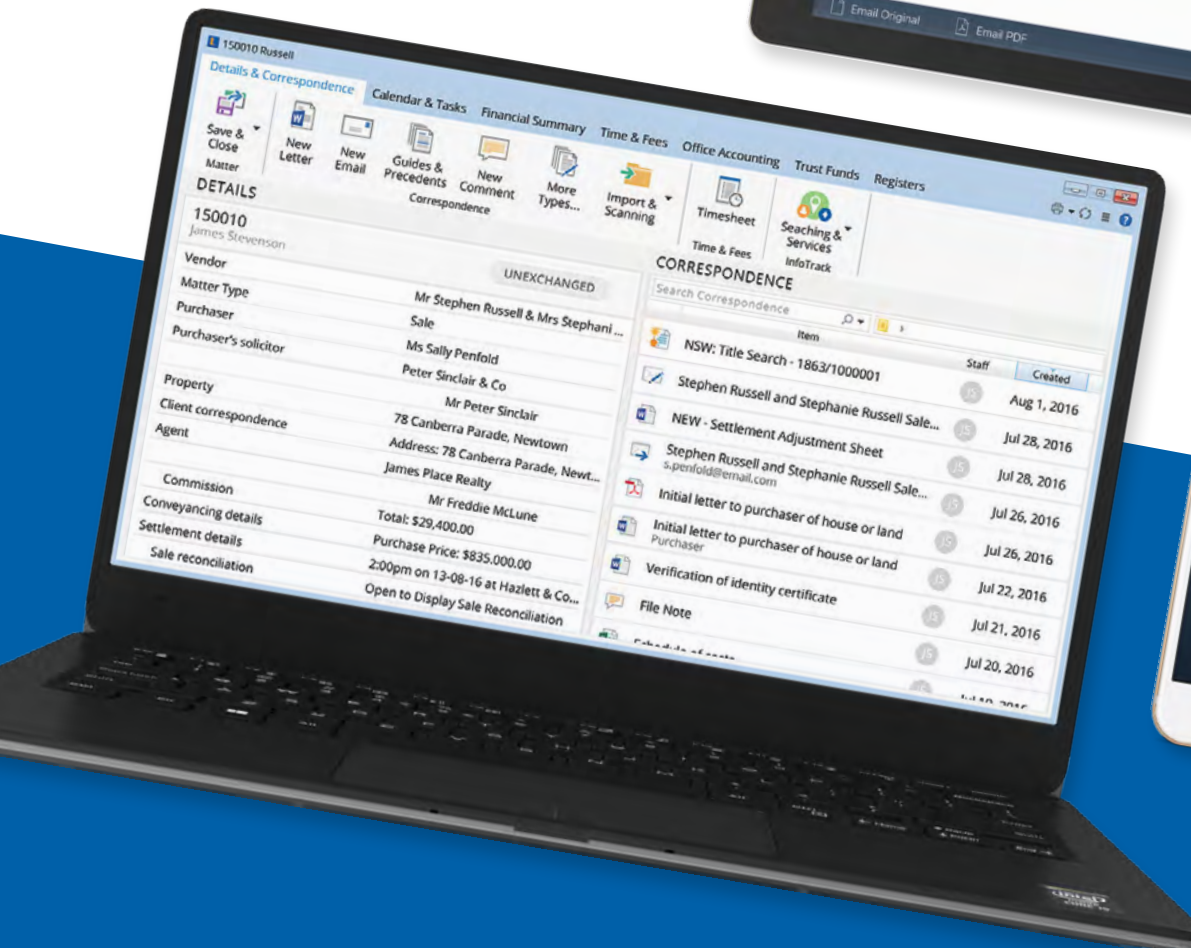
Email Original
Email PDF

150010 Russell
Details & Correspondence
Calendar & Tasks
Financial Summary
Time & Fees
Office Accounting
Trust Funds
Registers

Save & Close
Matter
New Letter
New Email
Guides & Precedents
New Comment
More Types...
Import & Scanning
Correspondence
Timesheet
Time & Fees
Seaching & Services
InfoTrack

DETAILS
150010
James Stevenson
UNEXCHANGED

| | |
|---|---|
| Vendor | Mr Stephen Russell & Mrs Stephani ... |
| Matter Type | Sale |
| Purchaser | Ms Sally Penfold |
| Purchaser's solicitor | Peter Sinclair & Co |
| | Mr Peter Sinclair |
| Property | 78 Canberra Parade, Newtown |
| Client correspondence | Address: 78 Canberra Parade, Newt... |
| Agent | James Place Realty |
| | Mr Freddie McLune |
| Commission | Total: $29,400.00 |
| Conveyancing details | Purchase Price: $835.000.00 |
| Settlement details | 2:00pm on 13-08-16 at Hazlett & Co... |
| Sale reconciliation | Open to Display Sale Reconciliation |

CORRESPONDENCE
Search Correspondence

| Item | Staff | Created |
|---|---|---|
| NSW: Title Search - 1863/1000001 | | |
| Stephen Russell and Stephanie Russell Sale... | JS | Aug 1, 2016 |
| NEW - Settlement Adjustment Sheet | JS | Jul 28, 2016 |
| Stephen Russell and Stephanie Russell Sale... s.penfold@email.com | JS | Jul 28, 2016 |
| Initial letter to purchaser of house or land | JS | Jul 26, 2016 |
| Initial letter to purchaser of house or land Purchaser | JS | Jul 26, 2016 |
| Verification of identity certificate | JS | Jul 22, 2016 |
| File Note | JS | Jul 21, 2016 |
| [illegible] | JS | Jul 20, 2016 |
| | JS | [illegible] |